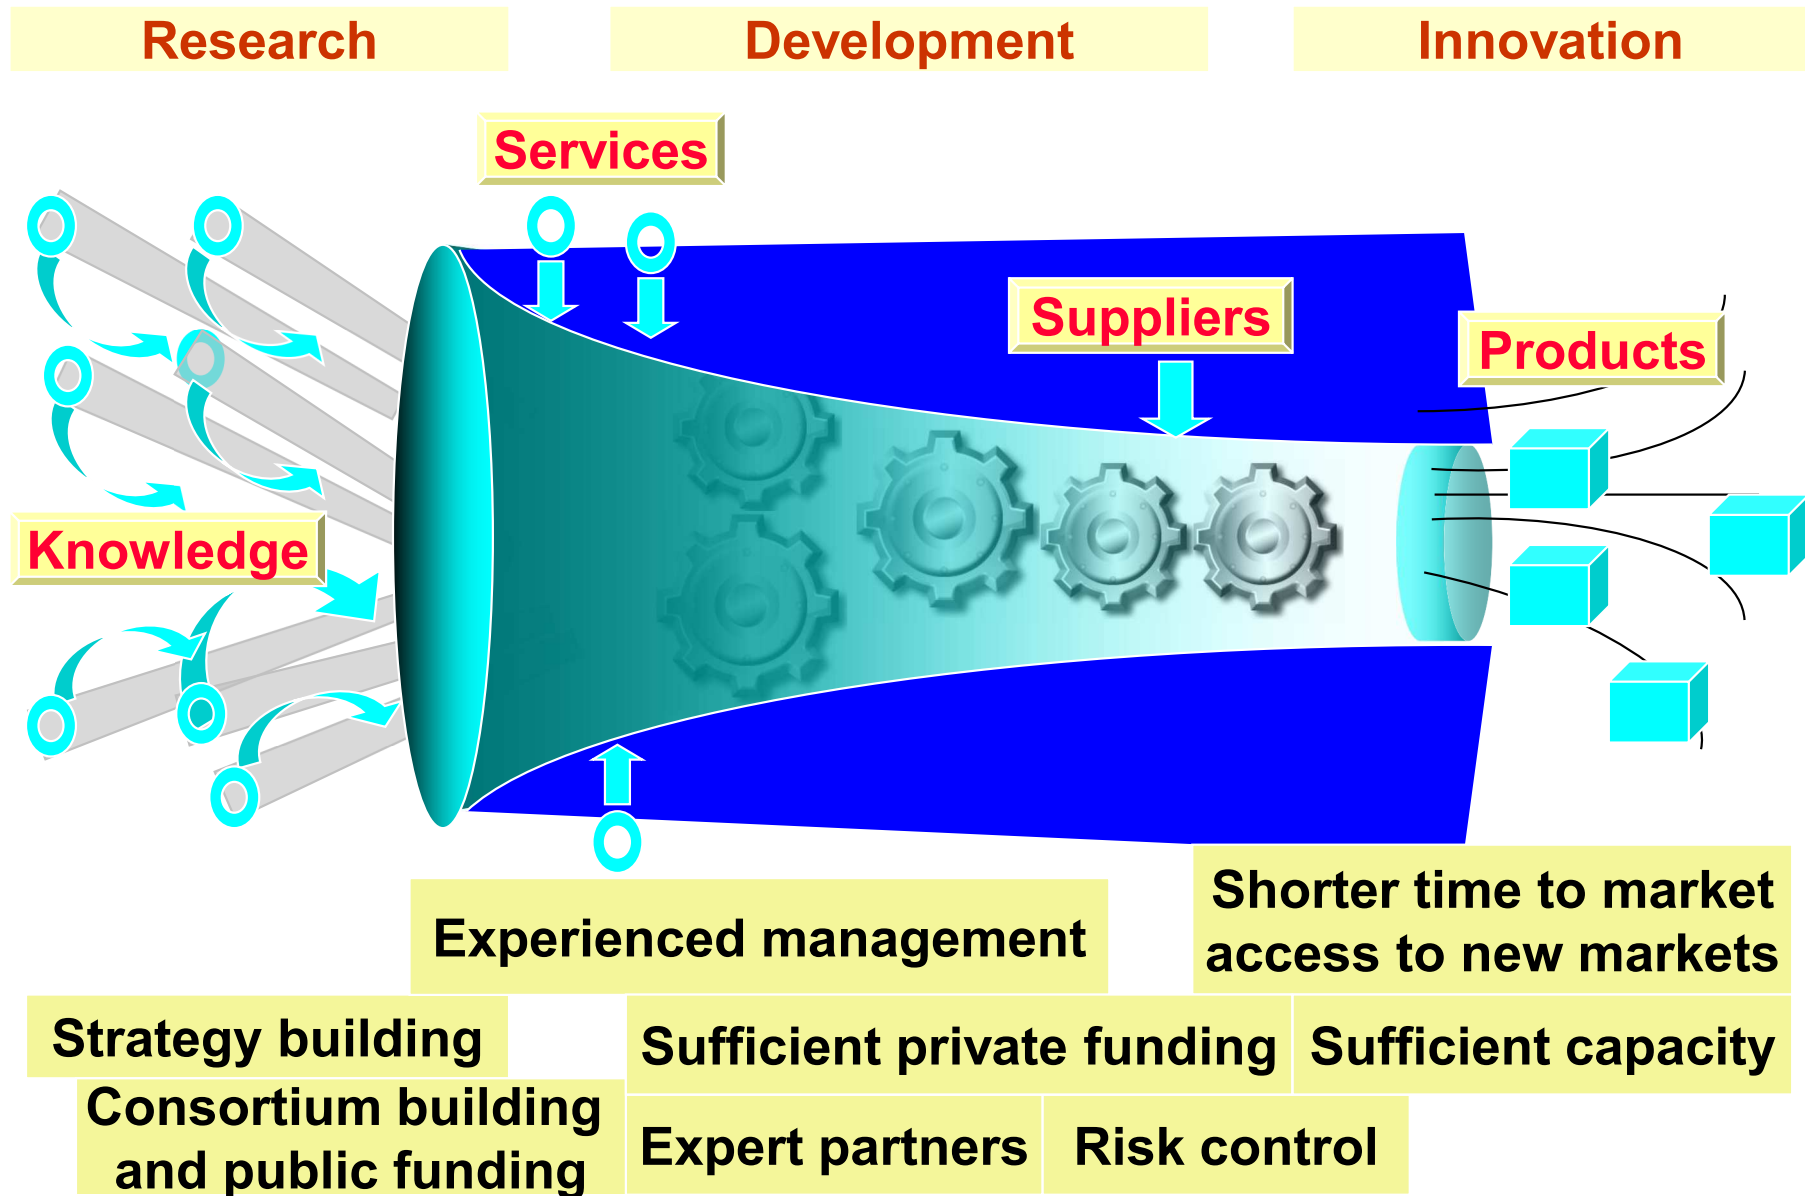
Research

Development

Innovation

Services

Suppliers

Products

Knowledge

Experienced management

Shorter time to market access to new markets

Strategy building

Sufficient private funding

Sufficient capacity

Consortium building and public funding

Expert partners

Risk control